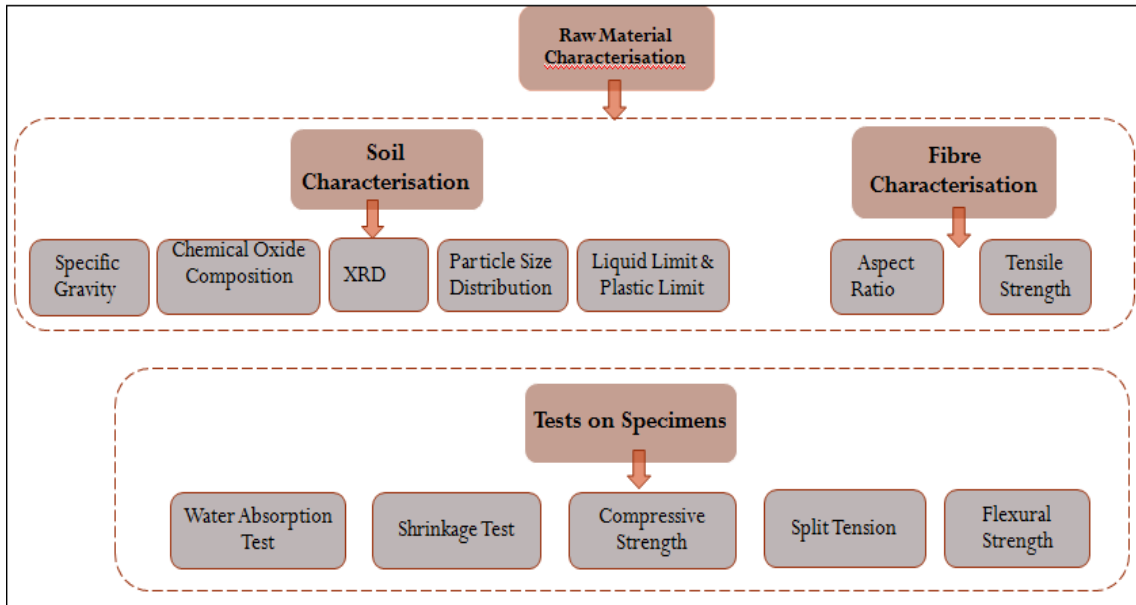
Raw Material Characterisation

Soil Characterisation

Fibre Characterisation

Specific Gravity

Chemical Oxide Composition

XRD

Particle Size Distribution

Liquid Limit & Plastic Limit

Aspect Ratio

Tensile Strength

Tests on Specimens

Water Absorption Test

Shrinkage Test

Compressive Strength

Split Tension

Flexural Strength